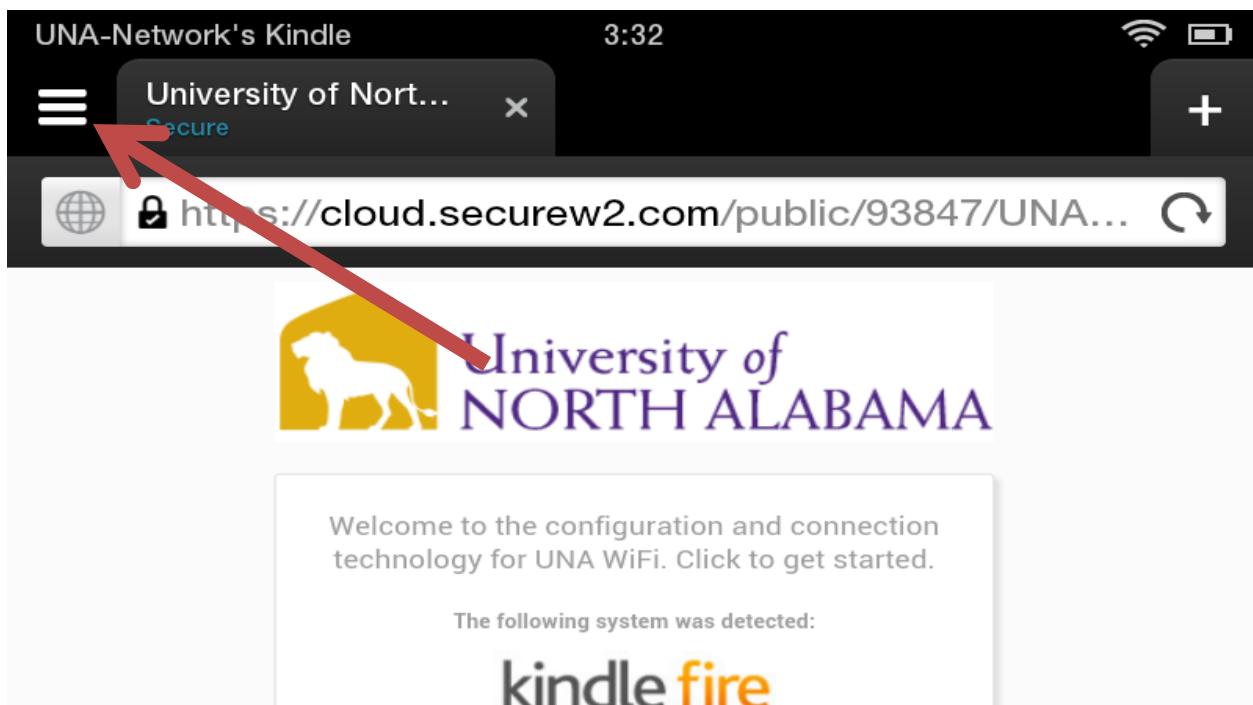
UNA-Network's Kindle 3:32

University of Nort...
Secure

https://cloud.securew2.com/public/93847/UNA...

University of
NORTH ALABAMA

Welcome to the configuration and connection technology for UNA WiFi. Click to get started.

The following system was detected:

kindle fire